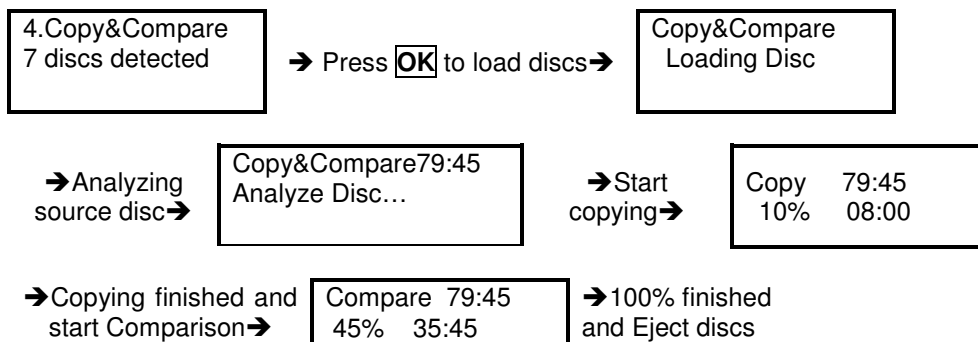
4.Copy&Compare
7 discs detected

➔ Press **OK** to load discs➔

Copy&Compare
Loading Disc

➔Analyzing source disc➔

Copy&Compare79:45
Analyze Disc…

➔Start copying➔

Copy 79:45
10% 08:00

➔Copying finished and start Comparison➔

Compare 79:45
45% 35:45

➔100% finished and Eject discs